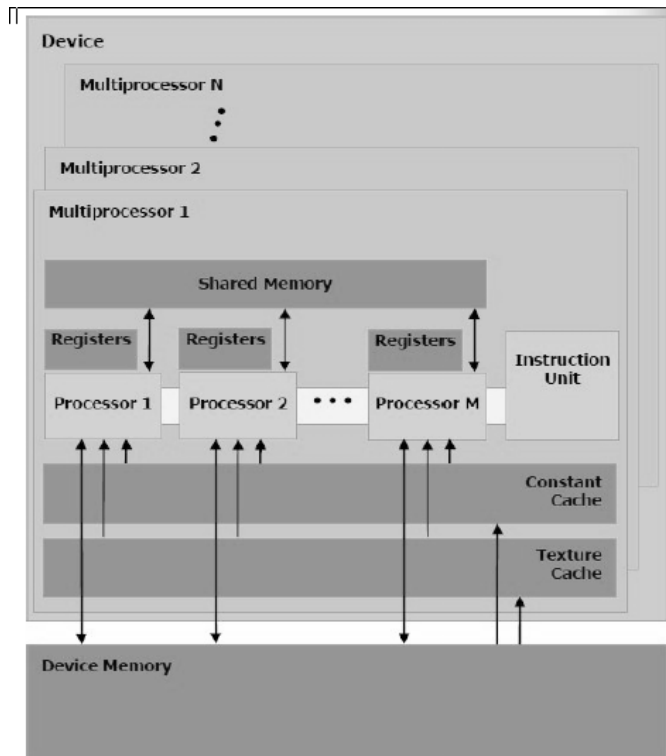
Device

Multiprocessor N

Multiprocessor 2

Multiprocessor 1

Shared Memory

Registers

Registers

Registers

Instruction Unit

Processor 1

Processor 2

Processor M

Constant Cache

Texture Cache

Device Memory